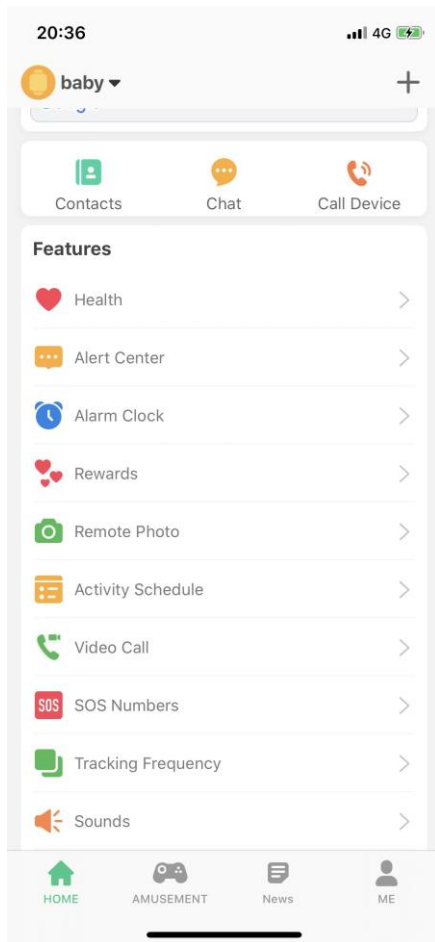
20:36

4G

baby

+

Contacts

Chat

Call Device

Features

Health

Alert Center

Alarm Clock

Rewards

Remote Photo

Activity Schedule

Video Call

SOS

SOS Numbers

Tracking Frequency

Sounds

HOME

AMUSEMENT

News

ME